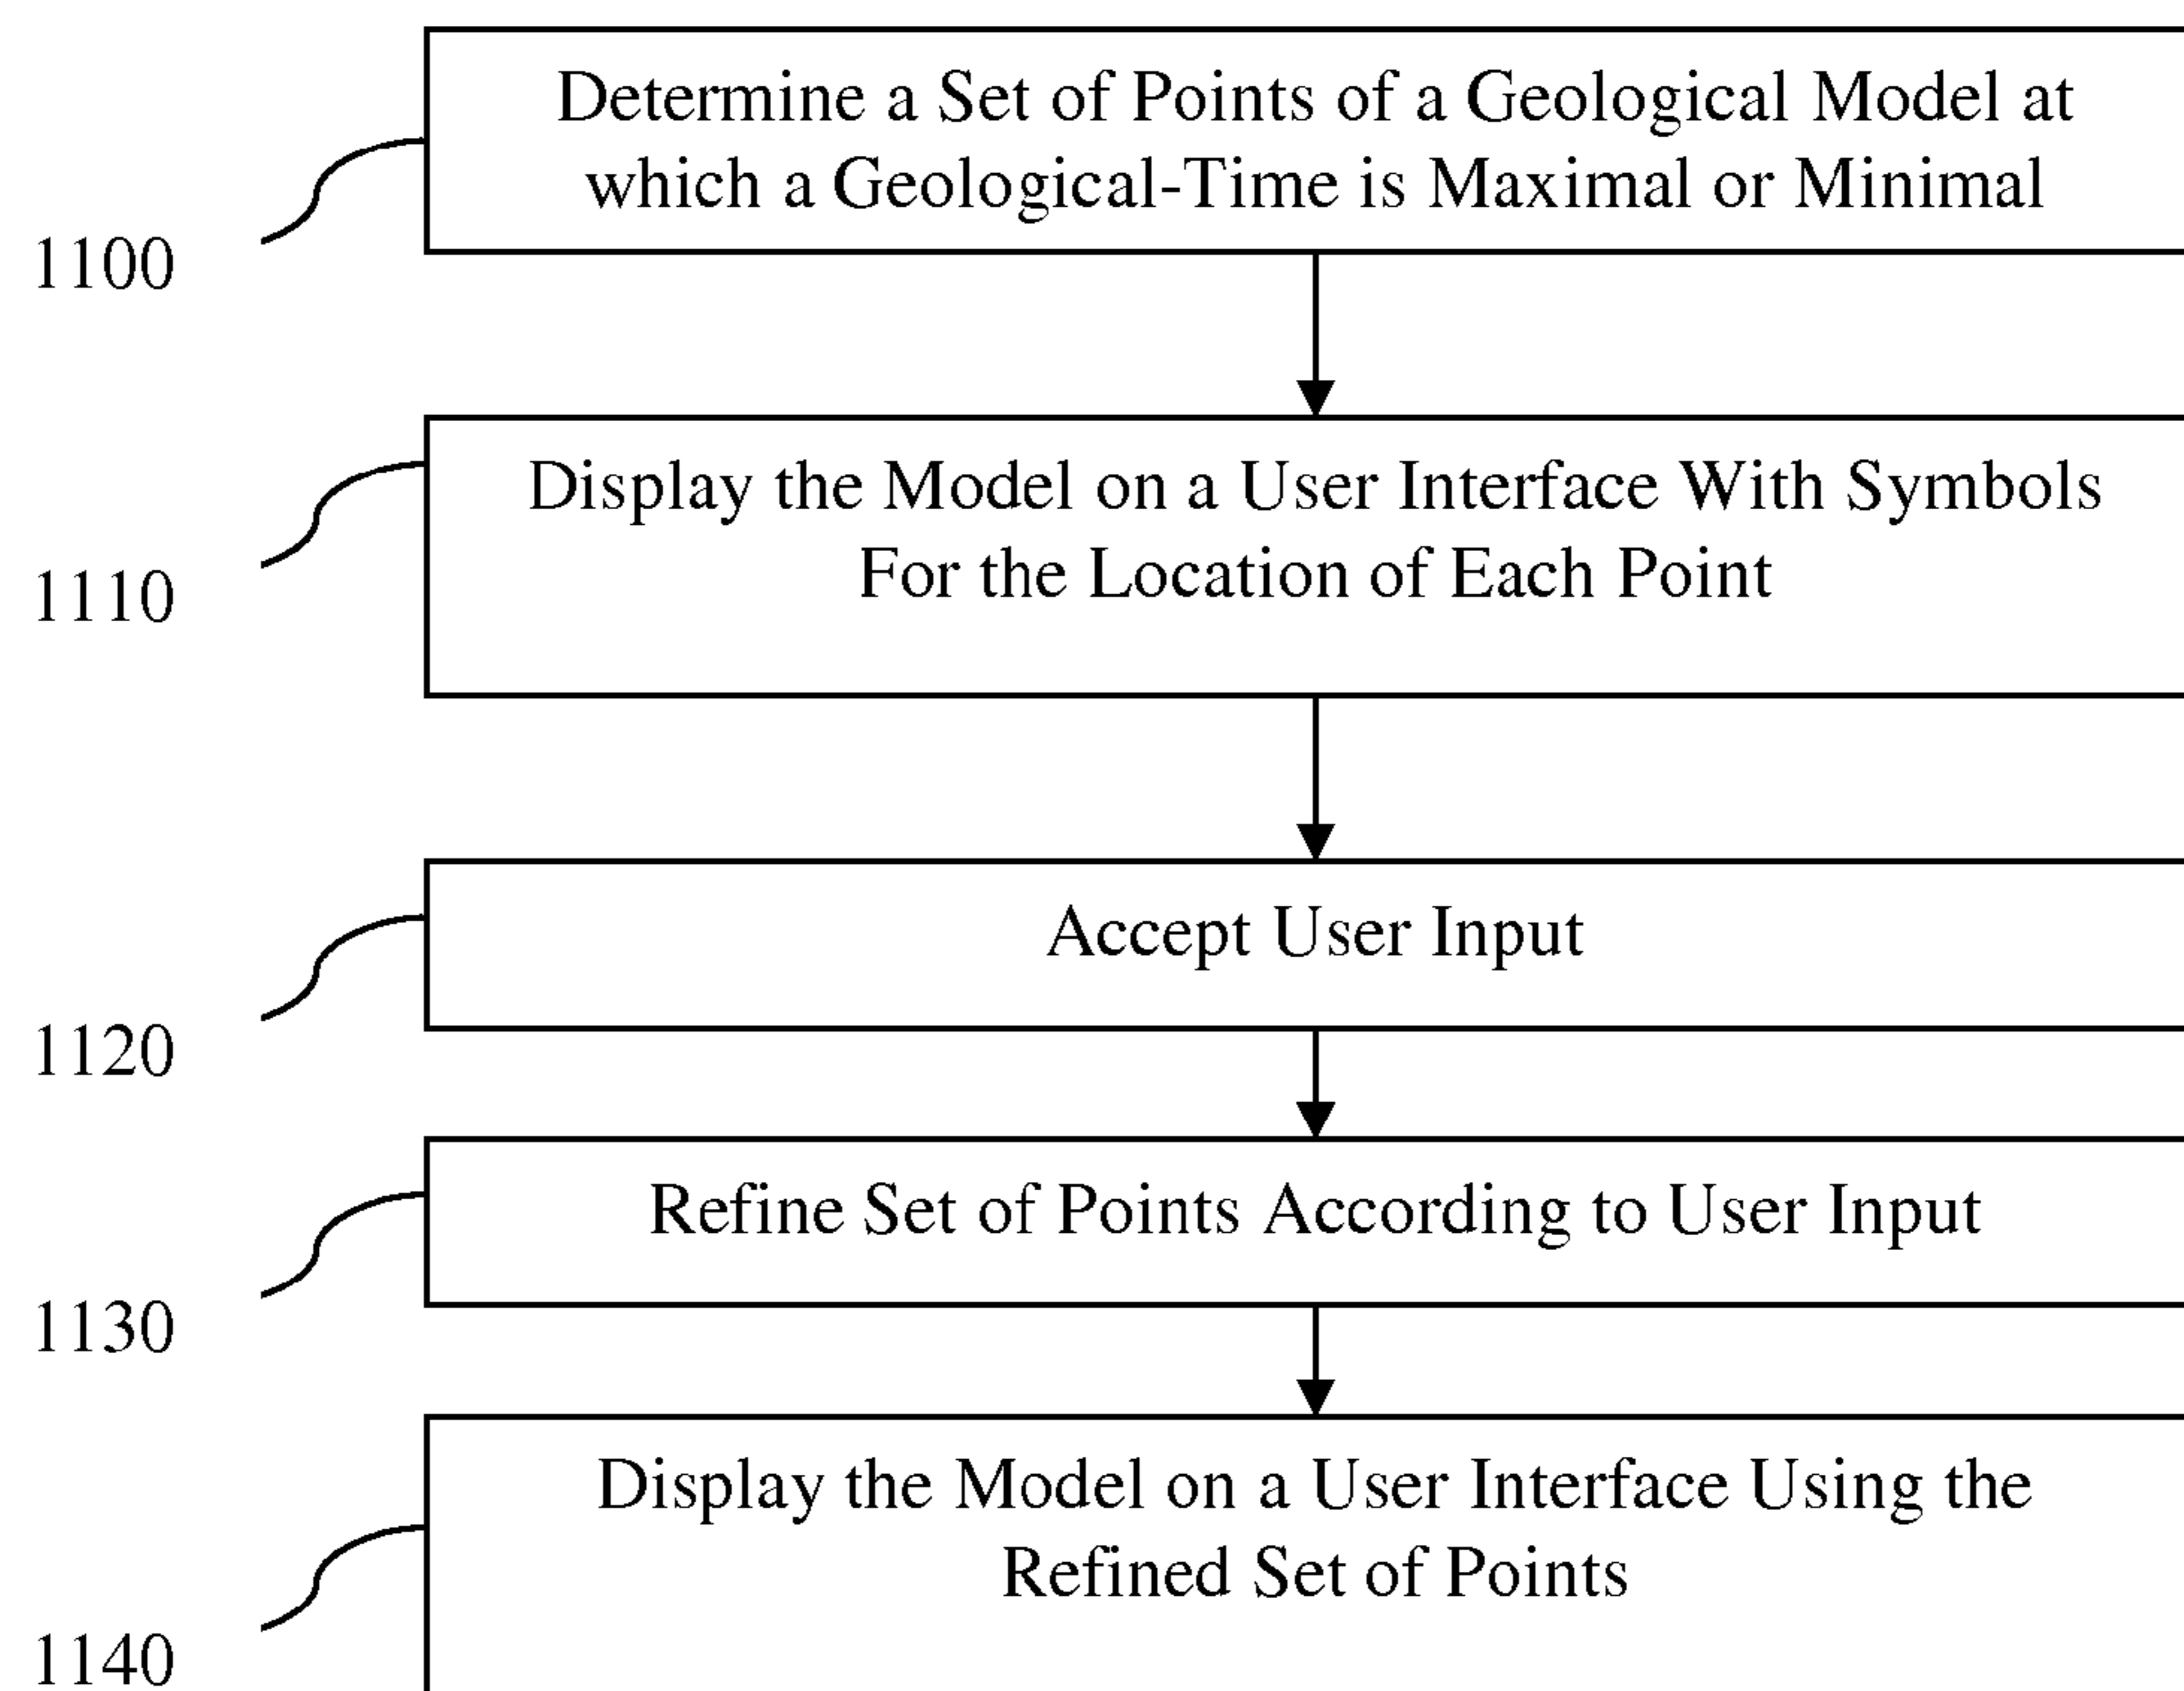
Determine a Set of Points of a Geological Model at which a Geological-Time is Maximal or Minimal

1100

Display the Model on a User Interface With Symbols For the Location of Each Point

1110

Accept User Input

1120

Refine Set of Points According to User Input

1130

Display the Model on a User Interface Using the Refined Set of Points

1140